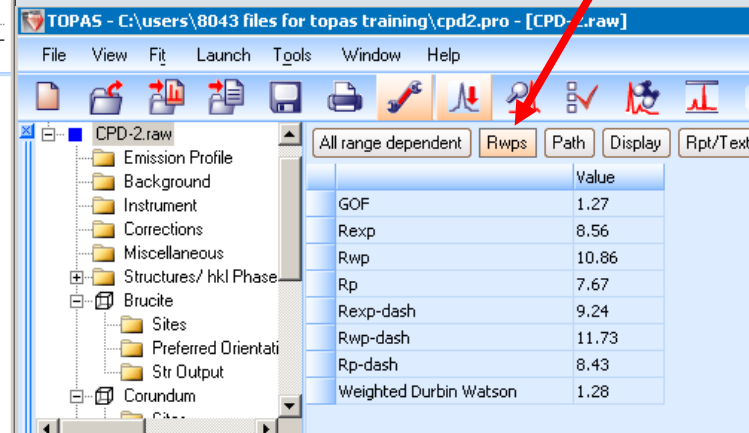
TOPAS - C:\users\8043 files for topas training\cpd2.pro - [CPD-2.raw]

File View Fit Launch Tools Window Help

CPD-2.raw
Emission Profile
Background
Instrument
Corrections
Miscellaneous
Structures/ hkl Phase
Brucite
Sites
Preferred Orientati
Str Output
Corundum

All range dependent | Rwps | Path | Display | Rpt/Text

| | Value |
|---|---|
| GOF | 1.27 |
| Rexp | 8.56 |
| Rwp | 10.86 |
| Rp | 7.67 |
| Rexp-dash | 9.24 |
| Rwp-dash | 11.73 |
| Rp-dash | 8.43 |
| Weighted Durbin Watson | 1.28 |